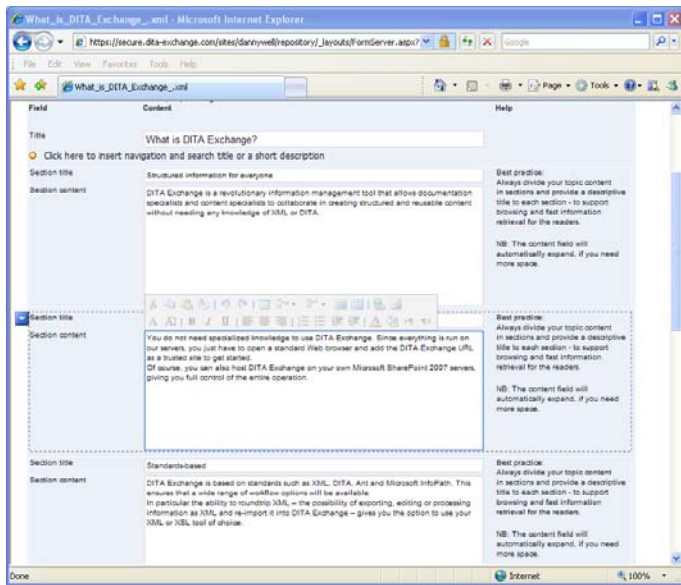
What_is_DITA_Exchange_.xml - Microsoft Internet Explorer

https://secure.dita-exchange.com/sites/dannywell/repository/_layouts/FormServer.aspx?

Google

File Edit View Favorites Tools Help

What_is_DITA_Exchange_.xml

Page Tools

| Field | Content | Help |
|---|---|---|
| Title | What is DITA Exchange? | |

Click here to insert navigation and search title or a short description

| Field | Content | Help |
|---|---|---|
| Section title | Structured information for everyone | Best practice: Always divide your topic content in sections and provide a descriptive title to each section - to support browsing and fast information retrieval for the readers. NB: The content field will automatically expand, if you need more space. |
| Section content | DITA Exchange is a revolutionary information management tool that allows documentation specialists and content specialists to collaborate in creating structured and reusable content without needing any knowledge of XML or DITA. | |
| Section title | | Best practice: Always divide your topic content in sections and provide a descriptive title to each section - to support browsing and fast information retrieval for the readers. NB: The content field will automatically expand, if you need more space. |
| Section content | You do not need specialized knowledge to use DITA Exchange. Since everything is run on our servers, you just have to open a standard Web browser and add the DITA Exchange URL as a trusted site to get started. Of course, you can also host DITA Exchange on your own Microsoft SharePoint 2007 servers, giving you full control of the entire operation. | |
| Section title | Standards-based | Best practice: Always divide your topic content in sections and provide a descriptive title to each section - to support browsing and fast information retrieval for the readers. NB: The content field will automatically expand, if you need more space. |
| Section content | DITA Exchange is based on standards such as XML, DITA, Ant and Microsoft InfoPath. This ensures that a wide range of workflow options will be available. In particular the ability to roundtrip XML – the possibility of exporting, editing or processing information as XML and re-import it into DITA Exchange – gives you the option to use your XML or XSL tool of choice. | |

Done Internet 100%